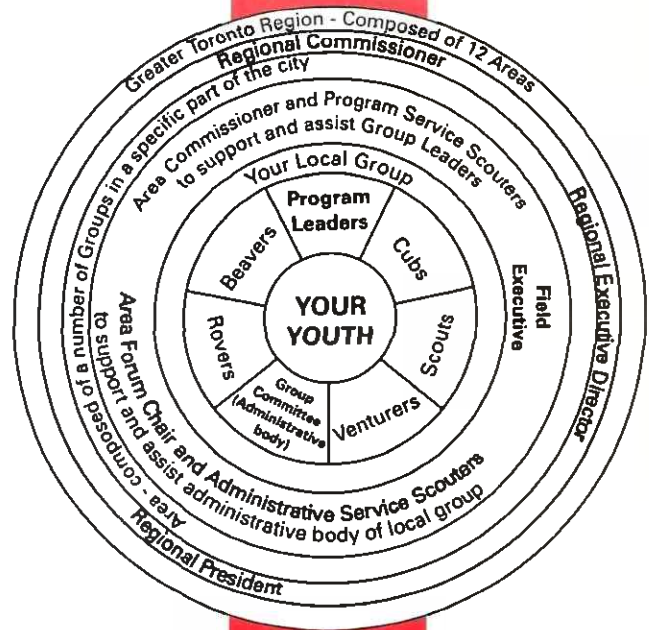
Greater Toronto Region - Composed of 12 Areas
Regional Commissioner
Area - composed of a number of Groups in a specific part of the city
Area Commissioner and Program Service Scouters to support and assist Group Leaders
Your Local Group
Program Leaders
Cubs
Scouts
Venturers
Group Committee (Administrative body)
Rovers
Beavers
YOUR YOUTH
Field Executive
Regional Executive Director
Area Forum Chair and Administrative Service Scouters to support and assist administrative body of local group
Regional President